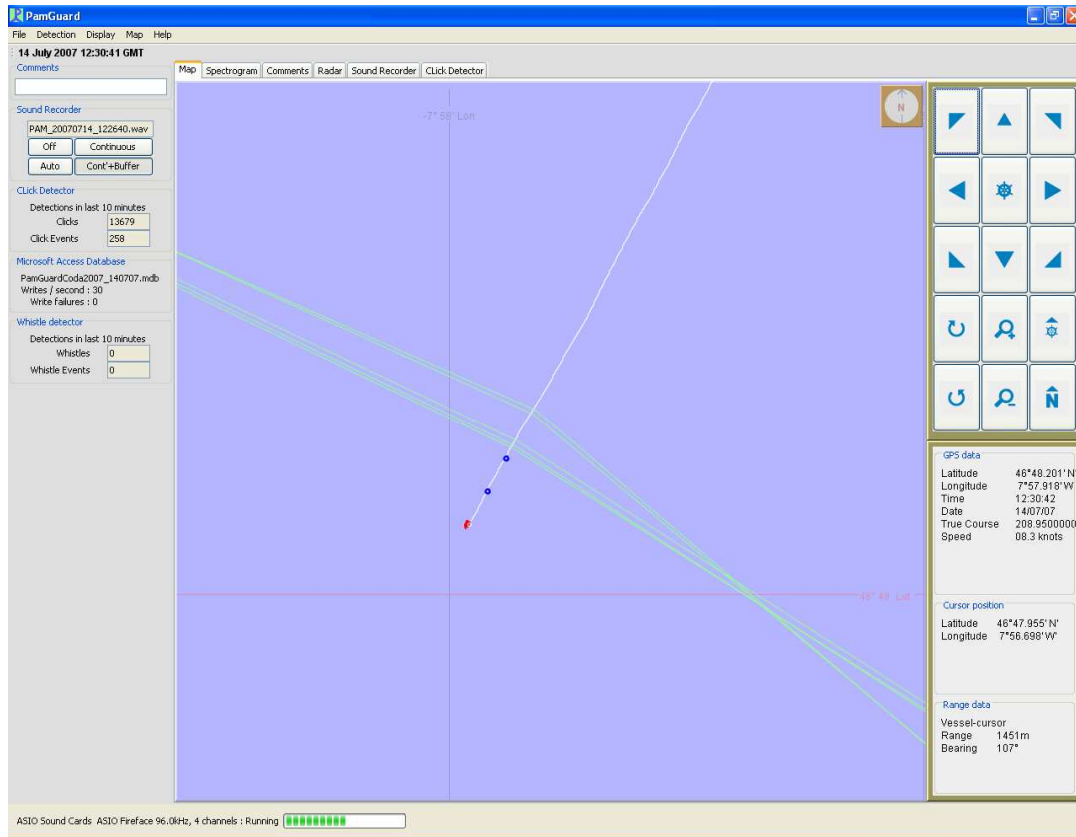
PamGuard

File Detection Display Map Help

14 July 2007 12:30:41 GMT

Comments

Sound Recorder
PAM_20070714_122640.wav
Off Continuous
Auto Cont'+Buffer

CLick Detector
Detections in last 10 minutes
Clicks 13679
Click Events 258

Microsoft Access Database
PamGuardCoda2007_140707.mdb
Writes / second : 30
Write failures : 0

Whistle detector
Detections in last 10 minutes
Whistles 0
Whistle Events 0

Map | Spectrogram | Comments | Radar | Sound Recorder | CLick Detector

-7° 58' Lon

46° 48' Lat

N

GPS data
Latitude 46°48.201' N
Longitude 7°57.918' W
Time 12:30:42
Date 14/07/07
True Course 208.9500000
Speed 08.3 knots

Cursor position
Latitude 46°47.955' N'
Longitude 7°56.698' W'

Range data
Vessel-cursor
Range 1451m
Bearing 107°

ASIO Sound Cards ASIO Fireface 96.0kHz, 4 channels : Running